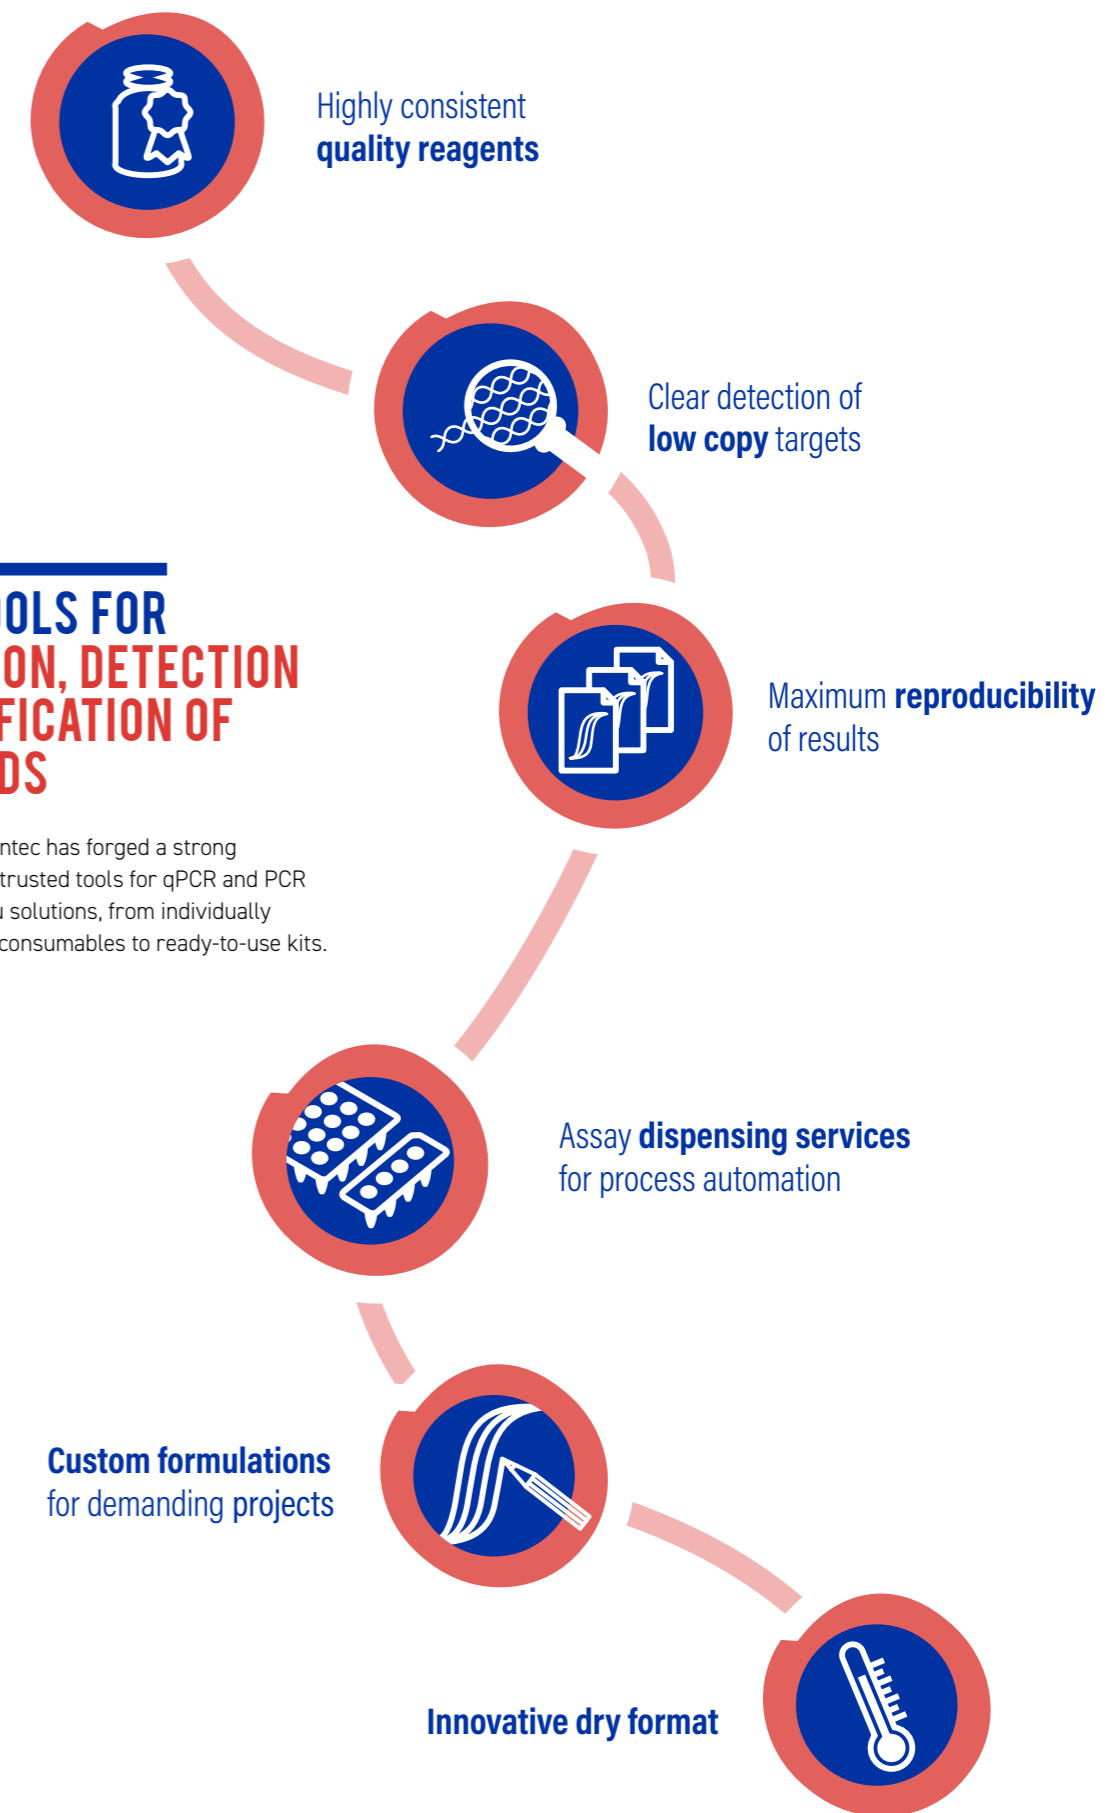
Highly consistent **quality reagents**

Clear detection of **low copy** targets

OLS FOR
ON, DETECTION
FICATION OF
DS

ntec has forged a strong trusted tools for qPCR and PCR u solutions, from individually consumables to ready-to-use kits.

Maximum **reproducibility** of results

Assay **dispensing services** for process automation

**Custom formulations** for demanding projects

**Innovative dry format**